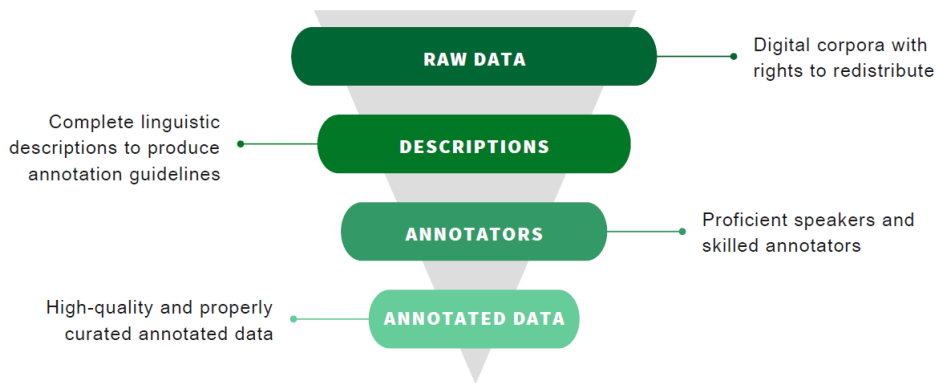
RAW DATA

Digital corpora with rights to redistribute

Complete linguistic descriptions to produce annotation guidelines

DESCRIPTIONS

ANNOTATORS

Proficient speakers and skilled annotators

High-quality and properly curated annotated data

ANNOTATED DATA